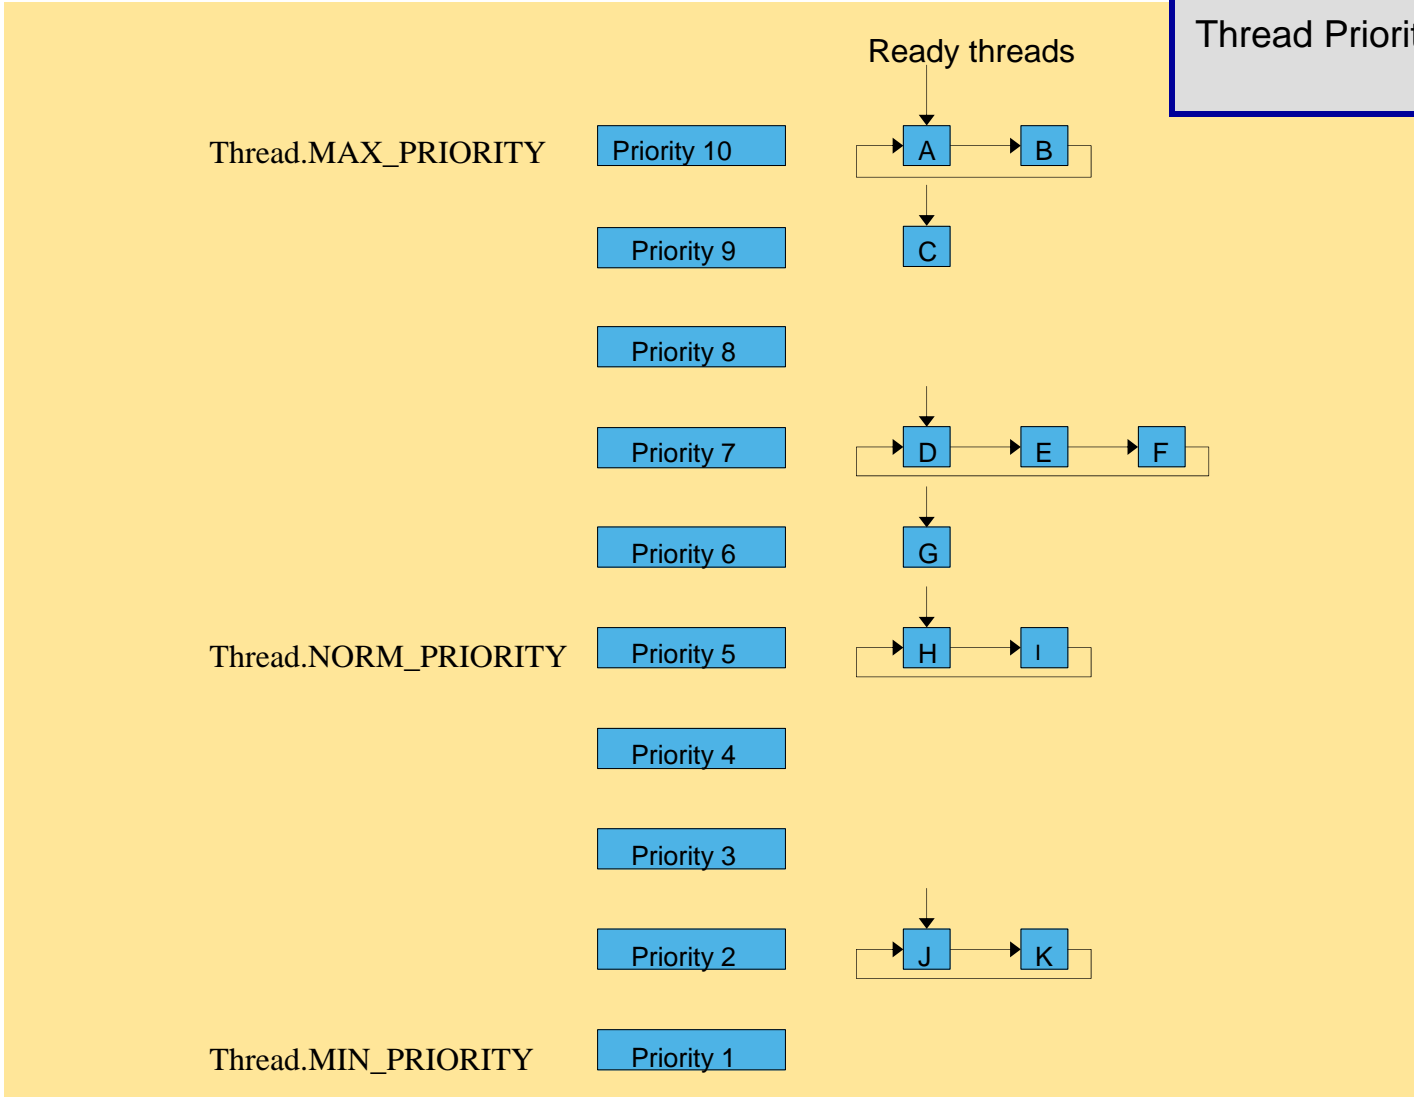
Thread Priorit

Ready threads

Thread.MAX_PRIORITY

Priority 10

A

B

Priority 9

C

Priority 8

Priority 7

D

E

F

Priority 6

G

Thread.NORM_PRIORITY

Priority 5

H

I

Priority 4

Priority 3

Priority 2

J

K

Thread.MIN_PRIORITY

Priority 1